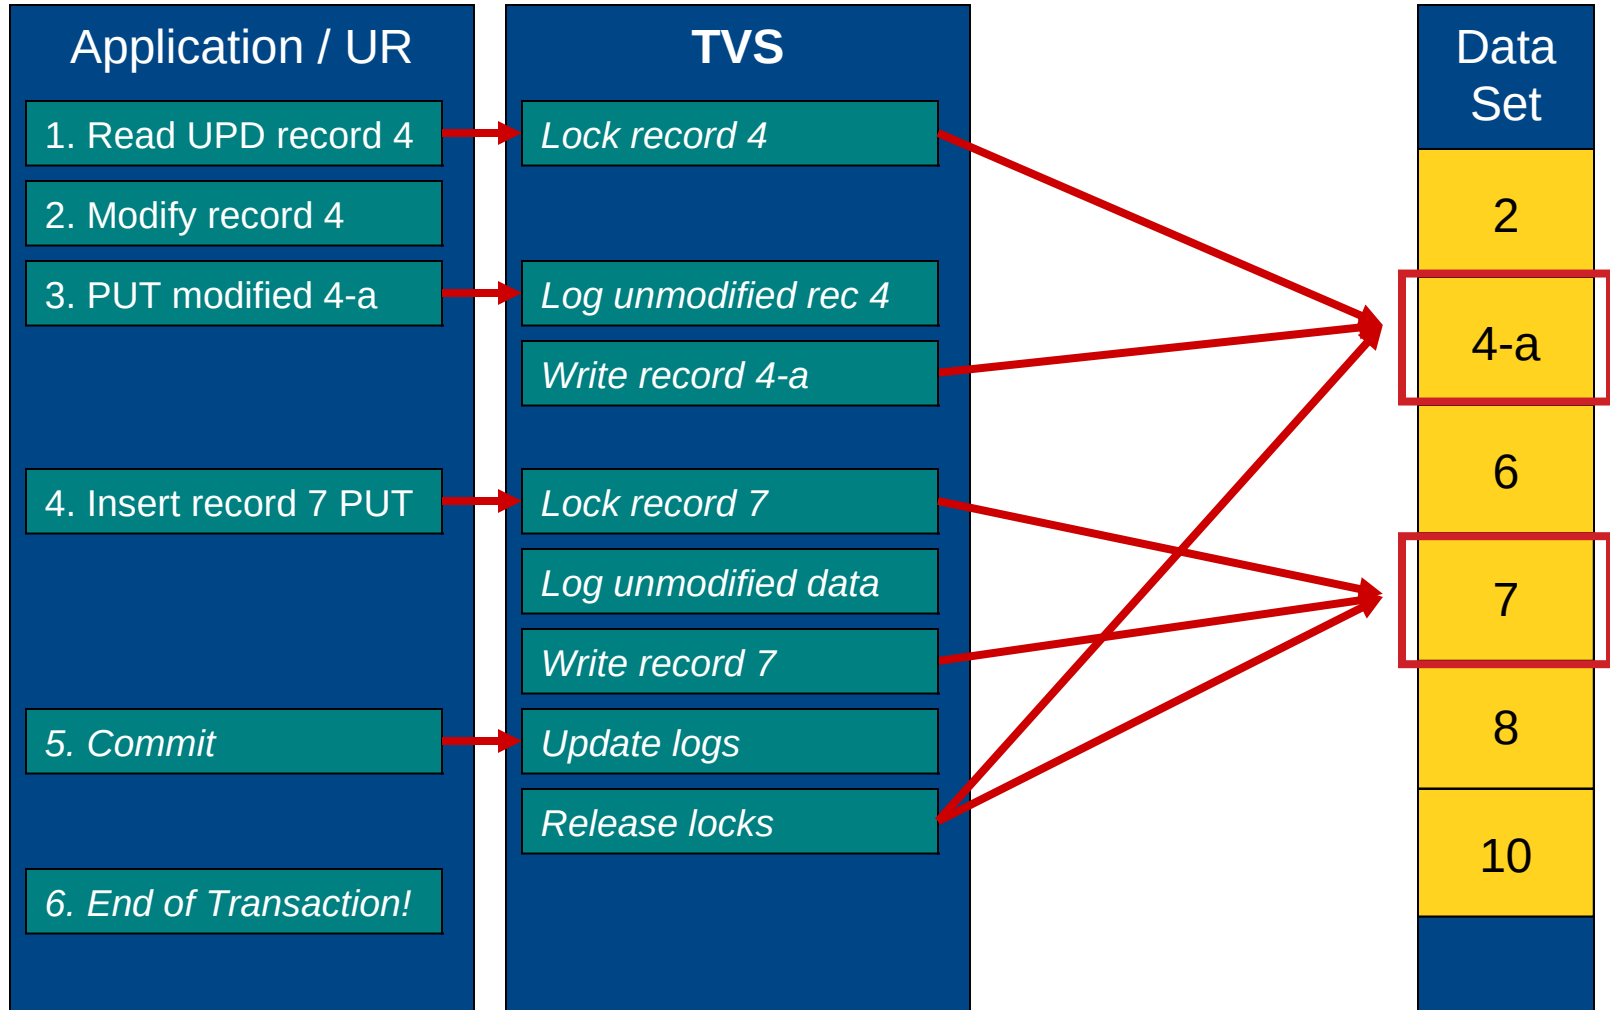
Application / UR

1. Read UPD record 4

2. Modify record 4

3. PUT modified 4-a

4. Insert record 7 PUT

5. Commit

6. End of Transaction!

TVS

Lock record 4

Log unmodified rec 4

Write record 4-a

Lock record 7

Log unmodified data

Write record 7

Update logs

Release locks

Data Set

2

4-a

6

7

8

10